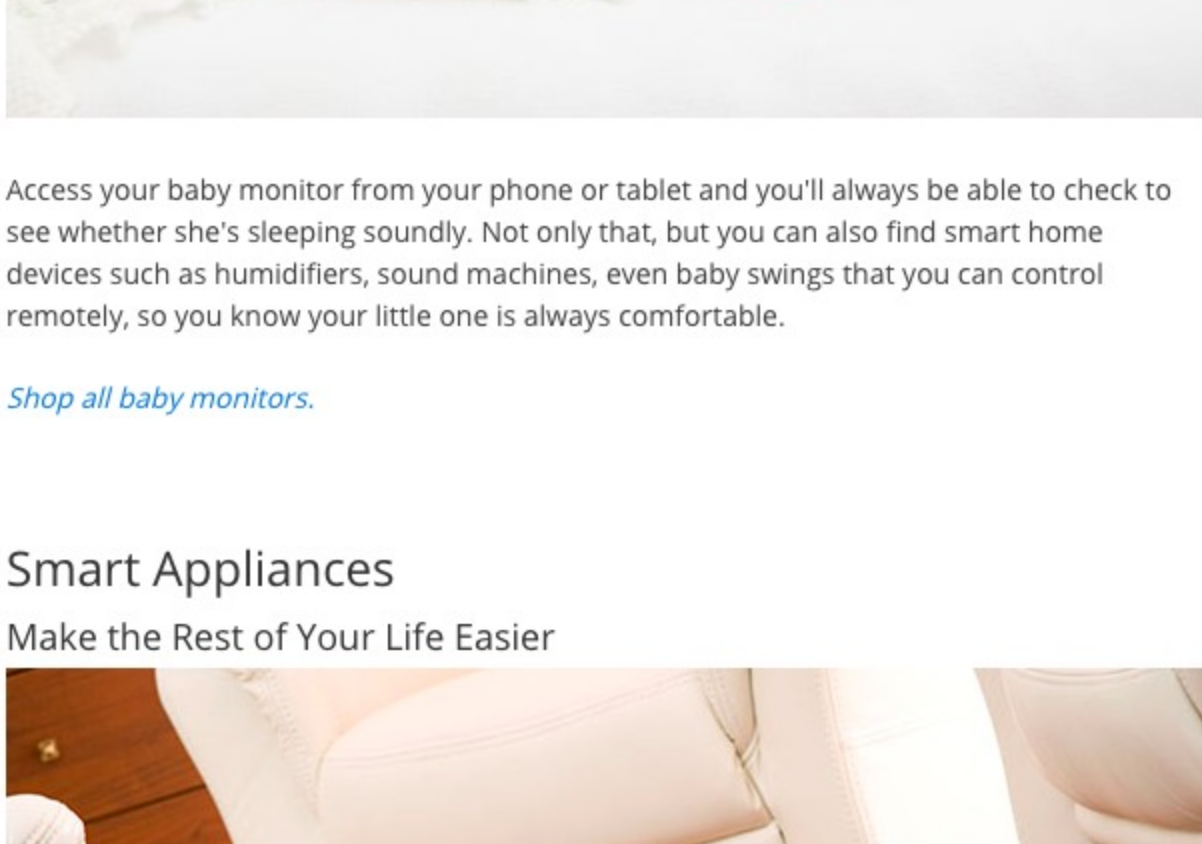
Access your baby monitor from your phone or tablet and you'll always be able to check to see whether she's sleeping soundly. Not only that, but you can also find smart home devices such as humidifiers, sound machines, even baby swings that you can control remotely, so you know your little one is always comfortable.

Shop all baby monitors.

Smart Appliances

Make the Rest of Your Life Easier